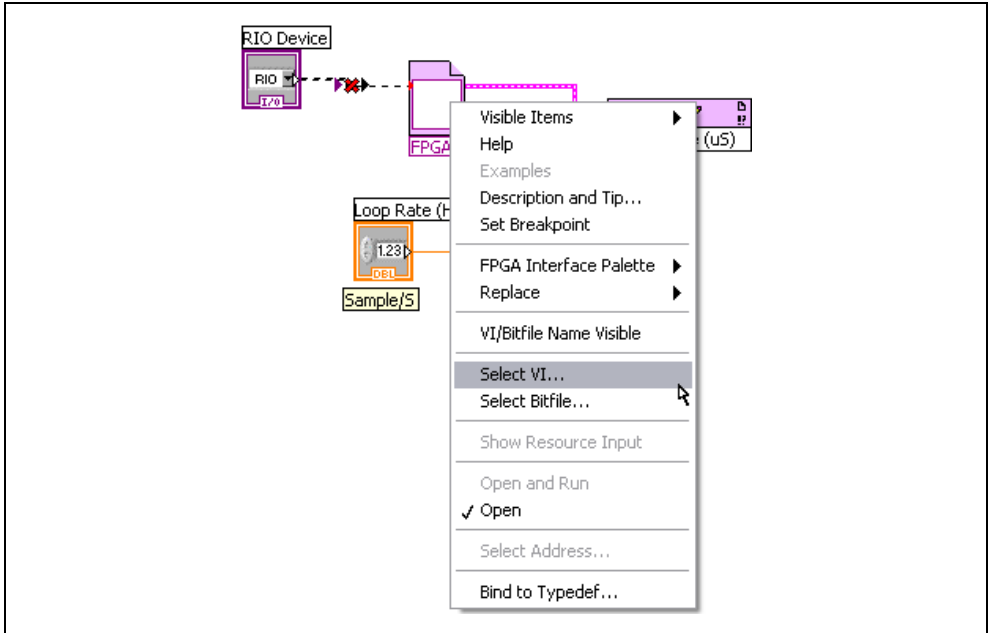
RIO Device

RIO

I/O

FPGA

e (uS)

Loop Rate (H

1.23

DBL

Sample/S

Visible Items
Help
Examples
Description and Tip...
Set Breakpoint

FPGA Interface Palette
Replace

VI/Bitfile Name Visible

Select VI...
Select Bitfile...

Show Resource Input

Open and Run
✓ Open

Select Address...

Bind to Typedef...